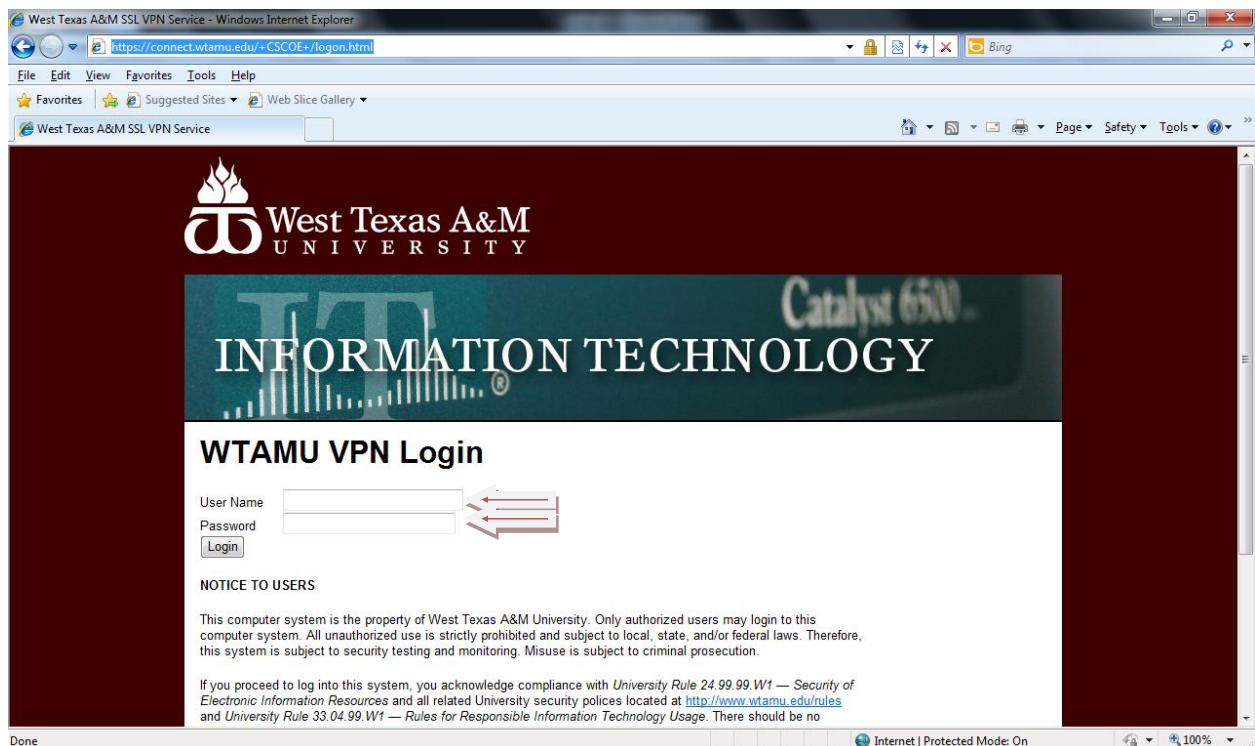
West Texas A&M SSL VPN Service - Windows Internet Explorer

https://connect.wtamu.edu/+CSCOE+/logon.html

Bing

File Edit View Favorites Tools Help

Favorites Suggested Sites ▾ Web Slice Gallery ▾

West Texas A&M SSL VPN Service

Page ▾ Safety ▾ Tools ▾

West Texas A&M
UNIVERSITY

Catalyst 6500

INFORMATION TECHNOLOGY

WTAMU VPN Login

User Name

Password

Login

NOTICE TO USERS

This computer system is the property of West Texas A&M University. Only authorized users may login to this computer system. All unauthorized use is strictly prohibited and subject to local, state, and/or federal laws. Therefore, this system is subject to security testing and monitoring. Misuse is subject to criminal prosecution.

If you proceed to log into this system, you acknowledge compliance with *University Rule 24.99.99.W1 — Security of Electronic Information Resources* and all related University security polices located at http://www.wtamu.edu/rules and *University Rule 33.04.99.W1 — Rules for Responsible Information Technology Usage*. There should be no

Done

Internet | Protected Mode: On

100%